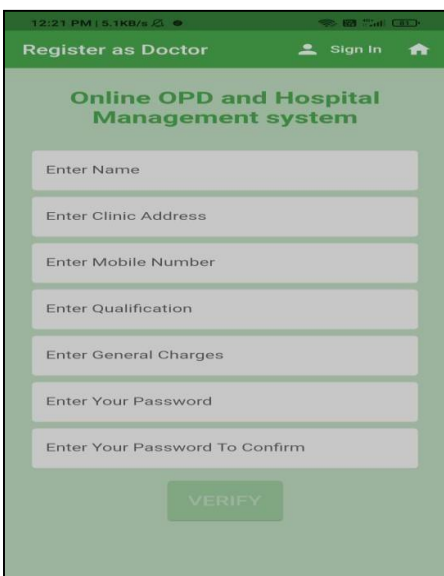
12:21 PM | 5.1KB/s

Register as Doctor Sign In

Online OPD and Hospital Management system

Enter Name

Enter Clinic Address

Enter Mobile Number

Enter Qualification

Enter General Charges

Enter Your Password

Enter Your Password To Confirm

VERIFY